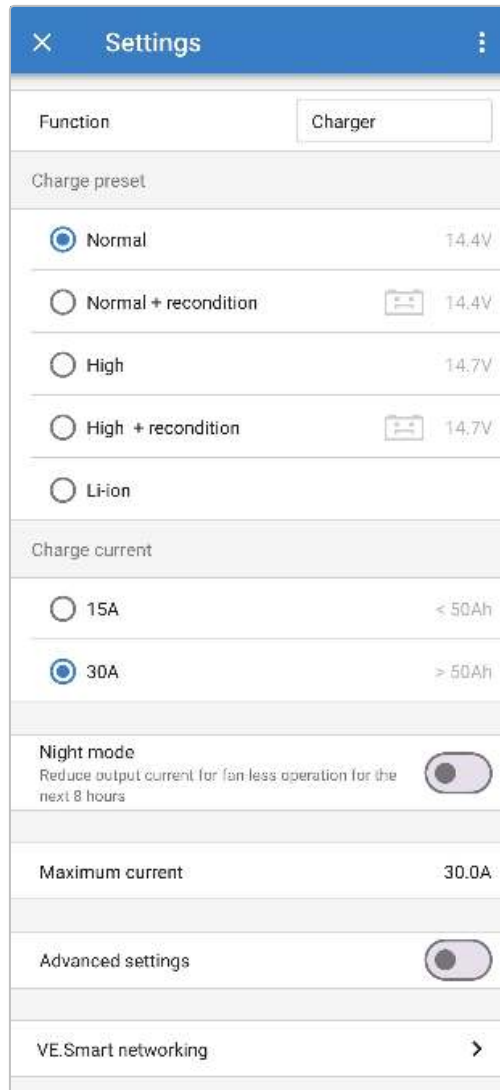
Settings

Function Charger

Charge preset

Normal 14.4V

Normal + recondition 14.4V

High 14.7V

High + recondition 14.7V

Li-ion

Charge current

15A < 50Ah

30A > 50Ah

Night mode
Reduce output current for fan-less operation for the next 8 hours

Maximum current 30.0A

Advanced settings

VE.Smart networking